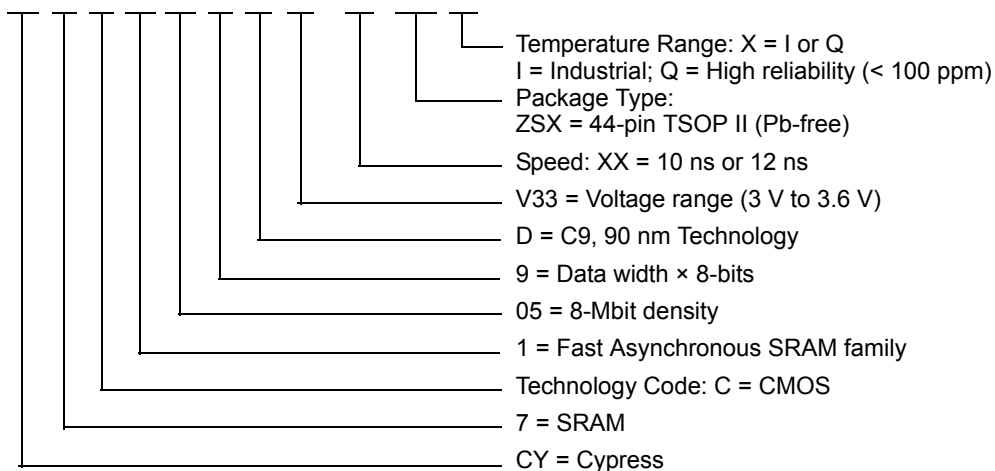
Temperature Range: X = I or Q
I = Industrial; Q = High reliability (< 100 ppm)
Package Type:
ZSX = 44-pin TSOP II (Pb-free)
Speed: XX = 10 ns or 12 ns
V33 = Voltage range (3 V to 3.6 V)
D = C9, 90 nm Technology
9 = Data width × 8-bits
05 = 8-Mbit density
1 = Fast Asynchronous SRAM family
Technology Code: C = CMOS
7 = SRAM
CY = Cypress